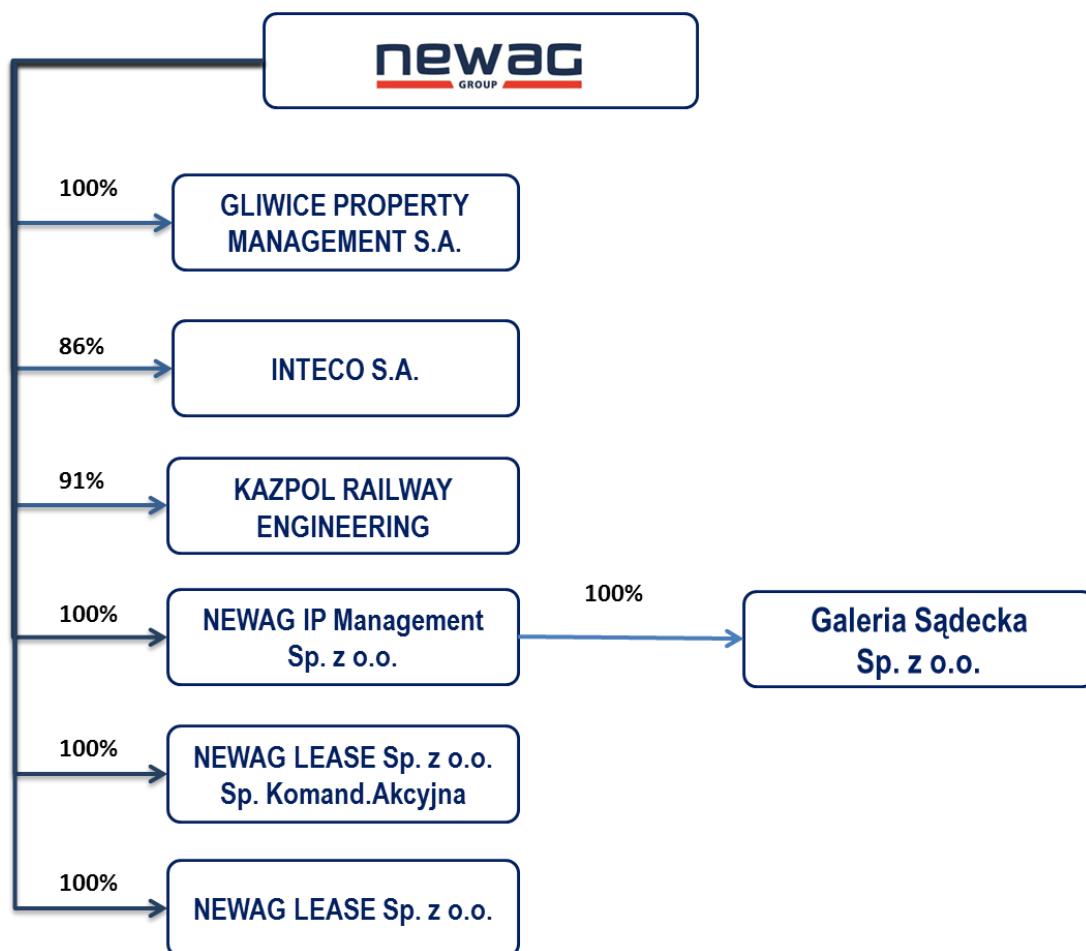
newag
GROUP

100%
GLIWICE PROPERTY MANAGEMENT S.A.

86%
INTECO S.A.

91%
KAZPOL RAILWAY ENGINEERING

100%
NEWAG IP Management Sp. z o.o.

100%
Galeria Sądecka Sp. z o.o.

100%
NEWAG LEASE Sp. z o.o. Sp. Komand.Akcyjna

100%
NEWAG LEASE Sp. z o.o.